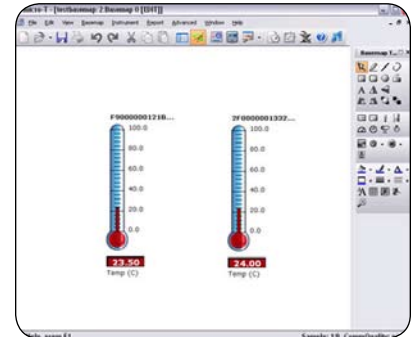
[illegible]-T - [TestBasemap 2 Basemap 0 [EDIT]]

File Edit View Basemap Instrument Report Advanced Window Help

Basemap T...

F900000012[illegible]...

100.0

80.0

60.0

40.0

20.0

0.0

23.50

Temp (C)

2F0000001332...

100.0

80.0

60.0

40.0

20.0

0.0

24.00

Temp (C)

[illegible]